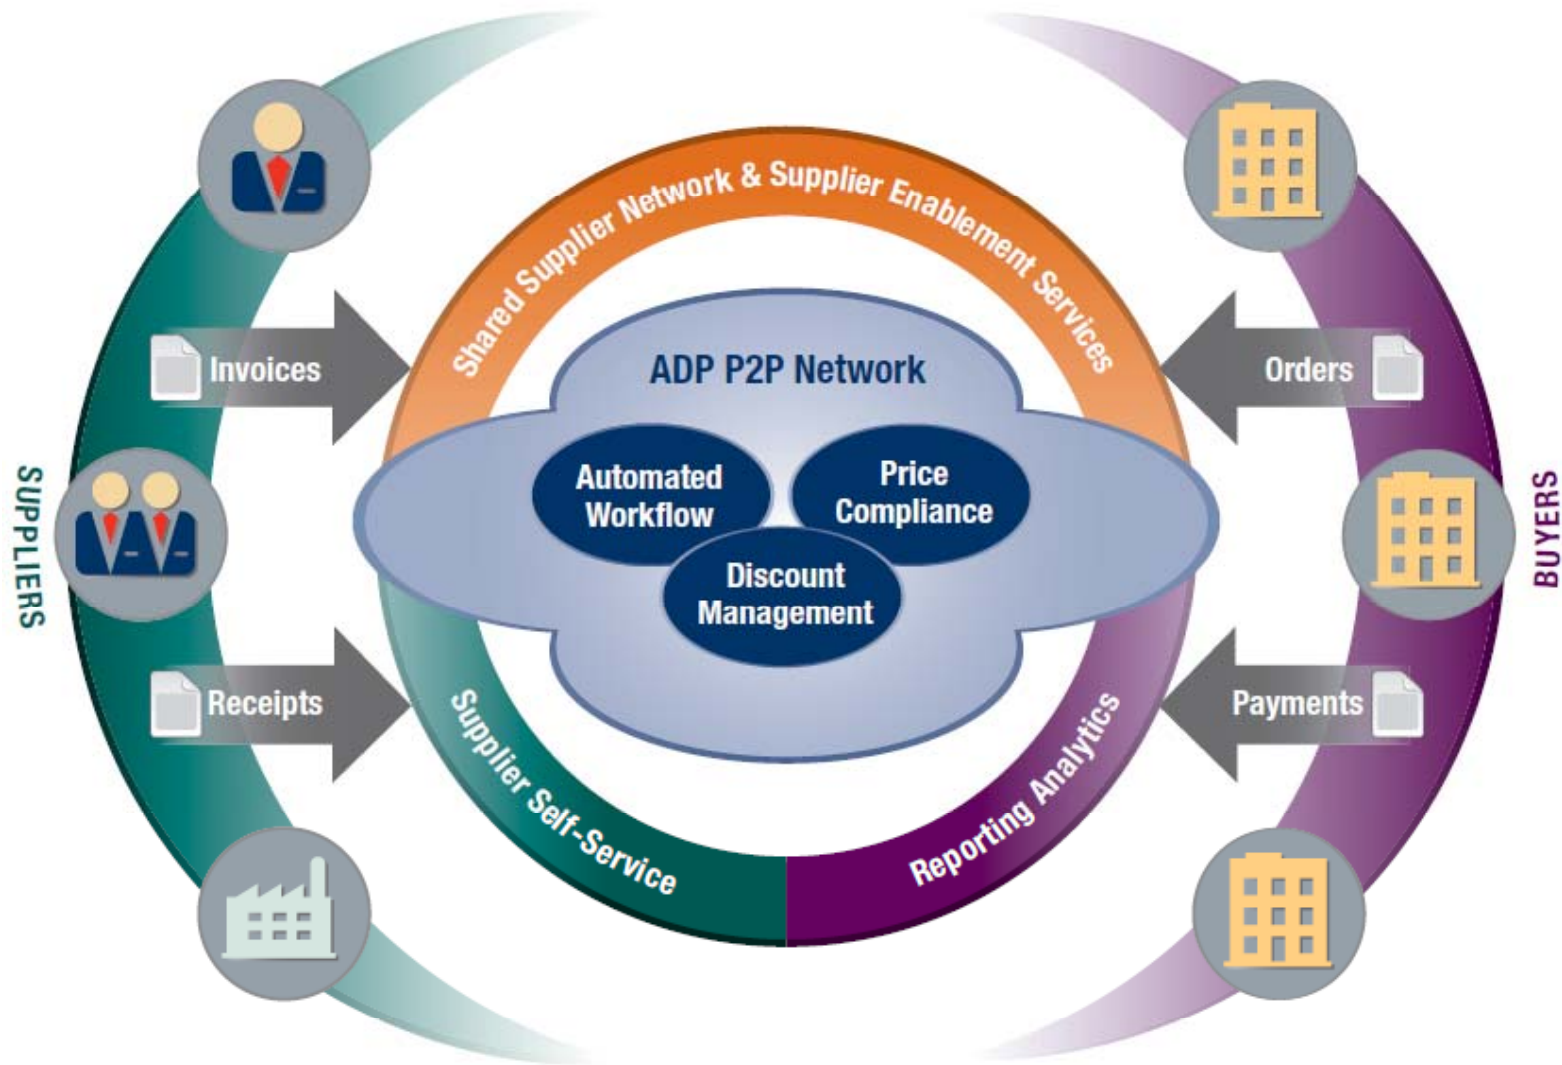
Shared Supplier Network & Supplier Enablement Services

ADP P2P Network

Automated Workflow

Price Compliance

Discount Management

Invoices

Orders

SUPPLIERS

BUYERS

Receipts

Payments

Supplier Self-Service

Reporting Analytics